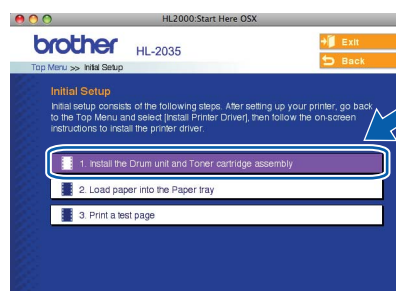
HL2000:Start Here OSX

brother HL-2035

Exit

Top Menu >> Initial Setup

Back

Initial Setup

Initial setup consists of the following steps. After setting up your printer, go back to the Top Menu and select [Install Printer Driver], then follow the on-screen instructions to install the printer driver.

1. Install the Drum unit and Toner cartridge assembly

2. Load paper into the Paper tray

3. Print a test page